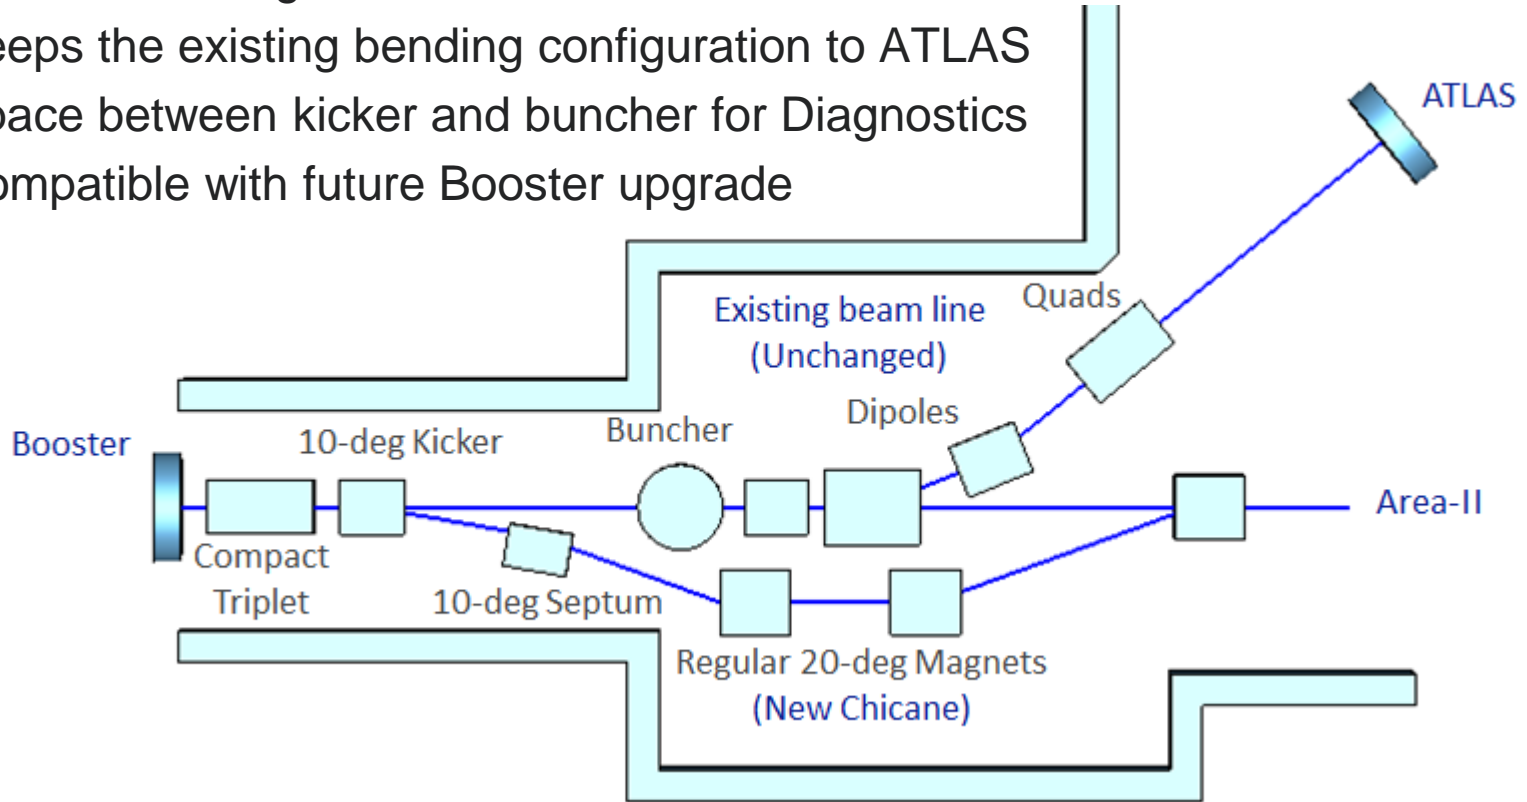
eeps the existing bending configuration to ATLAS
pace between kicker and buncher for Diagnostics
ompatible with future Booster upgrade

ATLAS
Quads
Existing beam line
(Unchanged)
Dipoles
Buncher
Booster
10-deg Kicker
Area-II
Compact
Triplet
10-deg Septum
Regular 20-deg Magnets
(New Chicane)